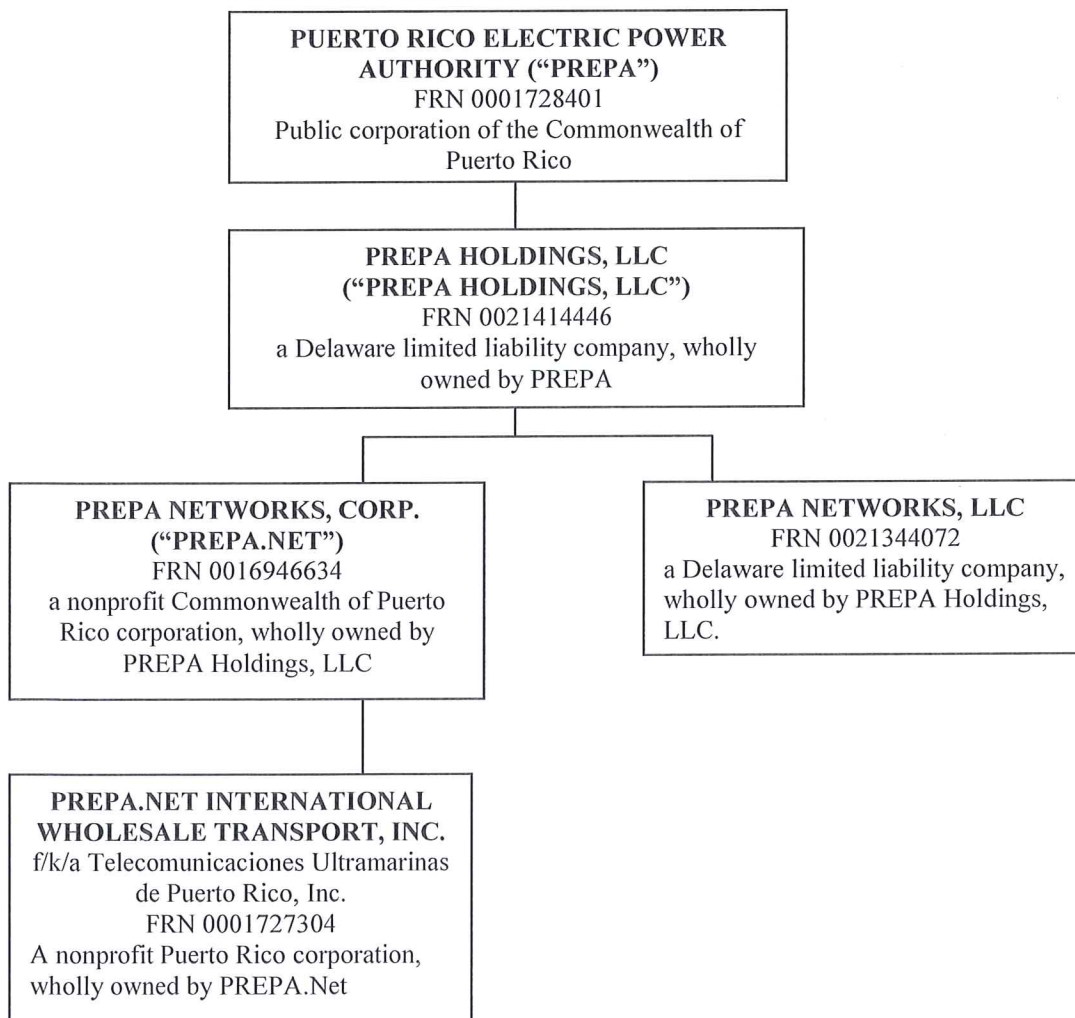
PUERTO RICO ELECTRIC POWER AUTHORITY ("PREPA")
FRN 0001728401
Public corporation of the Commonwealth of Puerto Rico

PREPA HOLDINGS, LLC
("PREPA HOLDINGS, LLC")
FRN 0021414446
a Delaware limited liability company, wholly owned by PREPA

PREPA NETWORKS, CORP.
("PREPA.NET")
FRN 0016946634
a nonprofit Commonwealth of Puerto Rico corporation, wholly owned by PREPA Holdings, LLC

PREPA NETWORKS, LLC
FRN 0021344072
a Delaware limited liability company, wholly owned by PREPA Holdings, LLC.

PREPA.NET INTERNATIONAL WHOLESALE TRANSPORT, INC.
f/k/a Telecomunicaciones Ultramarinas de Puerto Rico, Inc.
FRN 0001727304
A nonprofit Puerto Rico corporation, wholly owned by PREPA.Net